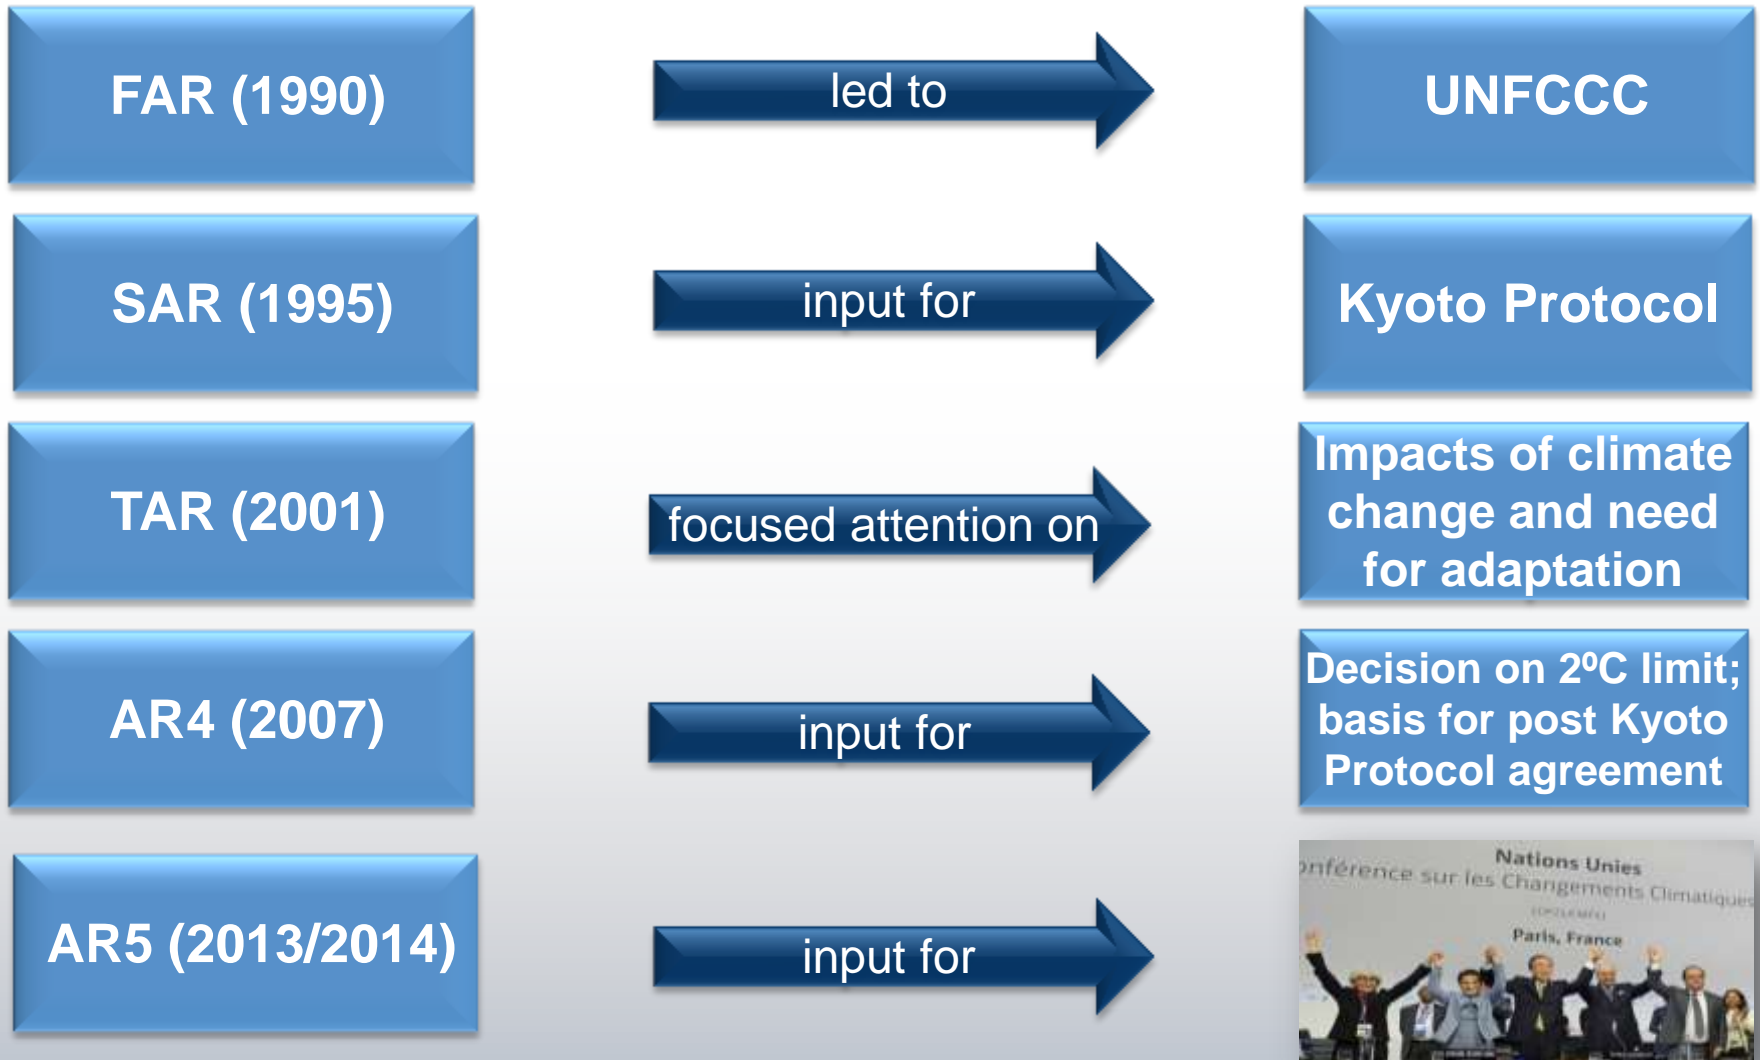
FAR (1990)

led to

UNFCCC

SAR (1995)

input for

Kyoto Protocol

TAR (2001)

focused attention on

Impacts of climate change and need for adaptation

AR4 (2007)

input for

Decision on 2ºC limit; basis for post Kyoto Protocol agreement

AR5 (2013/2014)

input for

Nations Unies
onférence sur les Changements Climatiques
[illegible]
Paris, France